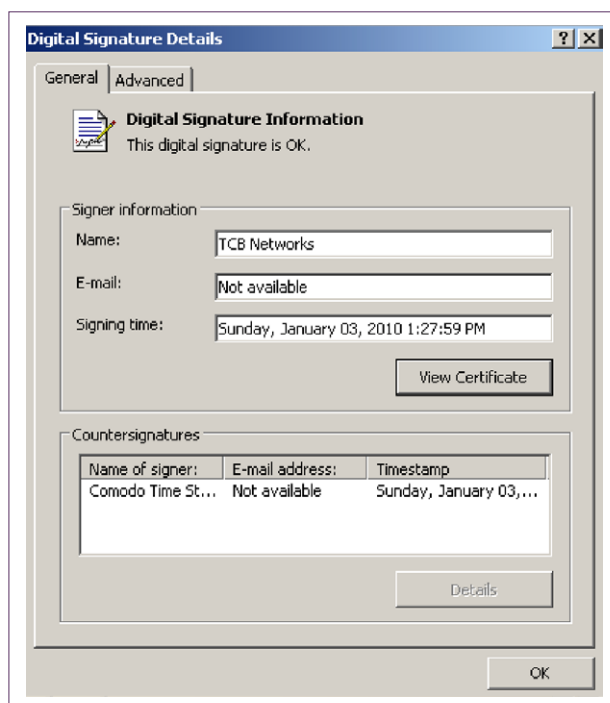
Digital Signature Details

?

X

General

Advanced

Digital Signature Information

This digital signature is OK.

Signer information

Name: TCB Networks

E-mail: Not available

Signing time: Sunday, January 03, 2010 1:27:59 PM

View Certificate

Countersignatures

| Name of signer: | E-mail address: | Timestamp |
|---|---|---|
| Comodo Time St... | Not available | Sunday, January 03,... |

Details

OK